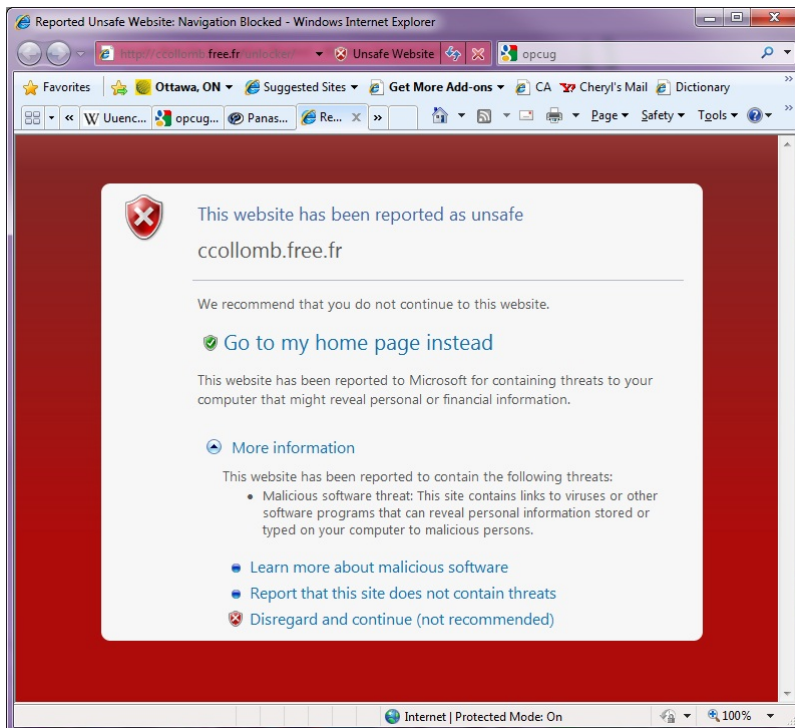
Reported Unsafe Website: Navigation Blocked - Windows Internet Explorer

http://ccollomb.free.fr/unlocker/ Unsafe Website opcug

Favorites Ottawa, ON Suggested Sites Get More Add-ons CA Cheryl's Mail Dictionary

Uuenc... opcug... Panas... Re... Page Safety Tools

This website has been reported as unsafe

ccollomb.free.fr

We recommend that you do not continue to this website.

Go to my home page instead

This website has been reported to Microsoft for containing threats to your computer that might reveal personal or financial information.

More information

This website has been reported to contain the following threats:

• Malicious software threat: This site contains links to viruses or other software programs that can reveal personal information stored or typed on your computer to malicious persons.

Learn more about malicious software

Report that this site does not contain threats

Disregard and continue (not recommended)

Internet | Protected Mode: On 100%